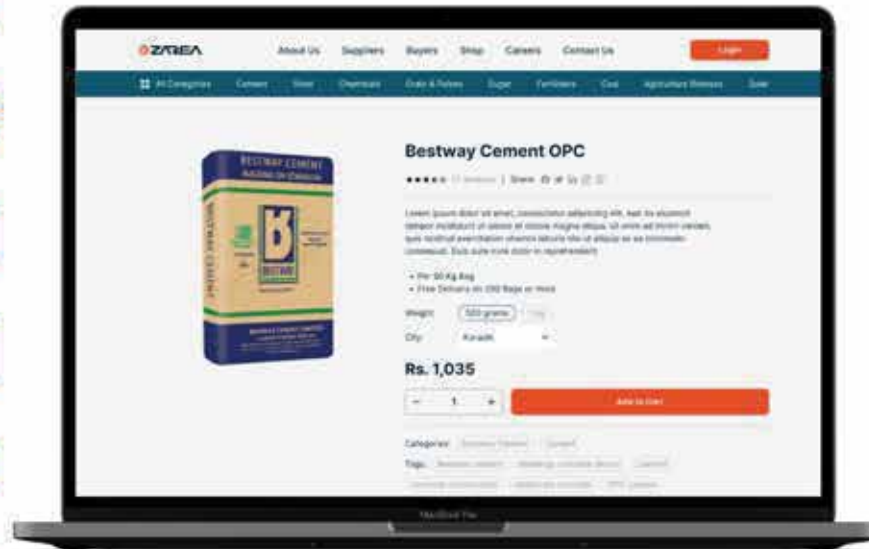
ZAREA

About Us Suppliers Buyers Shop Careers Contact Us

Login

All Categories Cement Steel Chemicals Grain & Pulses Sugar Fertilizers Coal Agriculture Biomass Solar

BESTWAY CEMENT

BESTWAY

Bestway Cement OPC

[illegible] | Share

Lorem ipsum dolor sit amet, consectetur adipiscing elit, sed do eiusmod tempor incididunt ut labore et dolore magna aliqua. Ut enim ad minim veniam, quis nostrud exercitation ullamco laboris nisi ut aliquip ex ea commodo consequat. Duis aute irure dolor in reprehenderit.

• Per 50 Kg Bag
• Free Delivery on 200 Bags or more

Weight 500 grams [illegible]

City Karachi

Rs. 1,035

− 1 +

Add to Cart

Categories: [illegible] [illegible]

Tags: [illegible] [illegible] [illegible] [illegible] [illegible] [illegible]

MacBook Pro